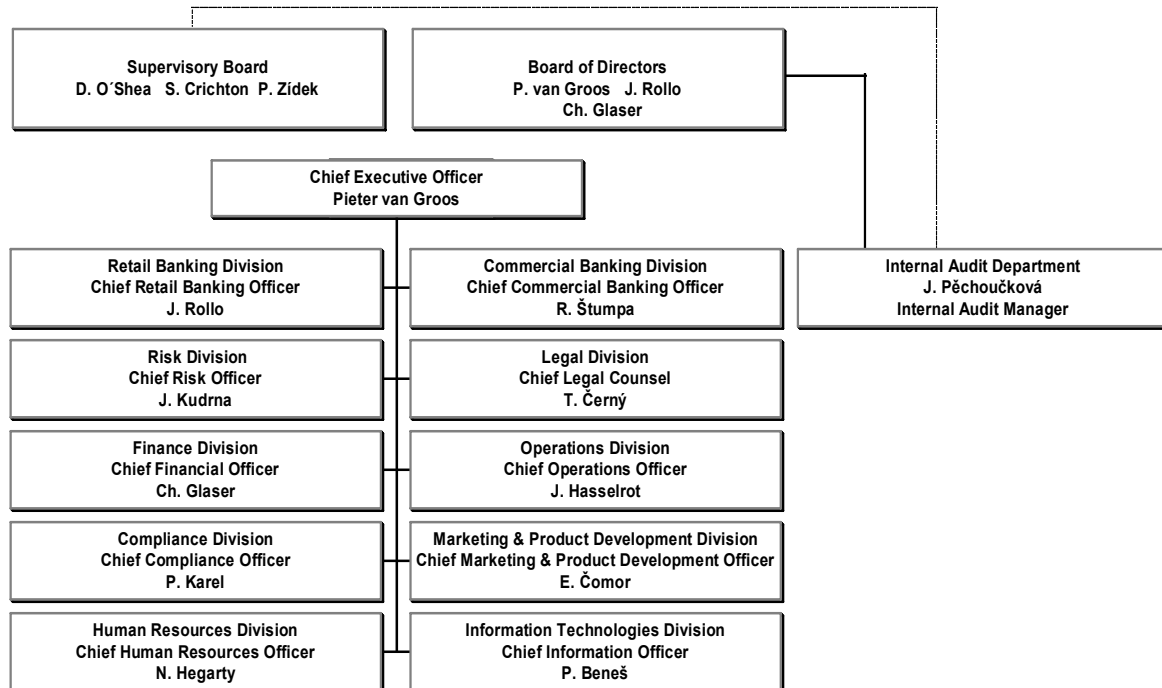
Supervisory Board
D. O´Shea S. Crichton P. Zídek

Board of Directors
P. van Groos J. Rollo
Ch. Glaser

Chief Executive Officer
Pieter van Groos

Retail Banking Division
Chief Retail Banking Officer
J. Rollo

Commercial Banking Division
Chief Commercial Banking Officer
R. Štumpa

Internal Audit Department
J. Pěchoučková
Internal Audit Manager

Risk Division
Chief Risk Officer
J. Kudrna

Legal Division
Chief Legal Counsel
T. Černý

Finance Division
Chief Financial Officer
Ch. Glaser

Operations Division
Chief Operations Officer
J. Hasselrot

Compliance Division
Chief Compliance Officer
P. Karel

Marketing & Product Development Division
Chief Marketing & Product Development Officer
E. Čomor

Human Resources Division
Chief Human Resources Officer
N. Hegarty

Information Technologies Division
Chief Information Officer
P. Beneš